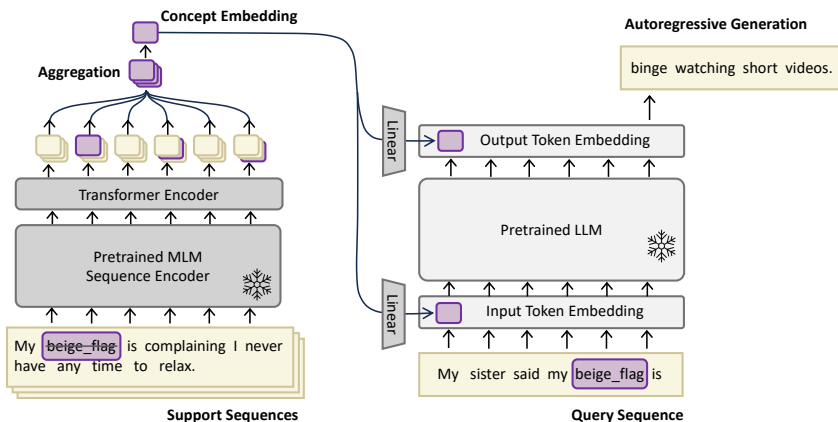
Concept Embedding

Aggregation

Transformer Encoder

Pretrained MLM Sequence Encoder

My beige_flag is complaining I never have any time to relax.

Support Sequences

Autoregressive Generation

binge watching short videos.

Linear

Output Token Embedding

Pretrained LLM

Linear

Input Token Embedding

My sister said my beige_flag is

Query Sequence